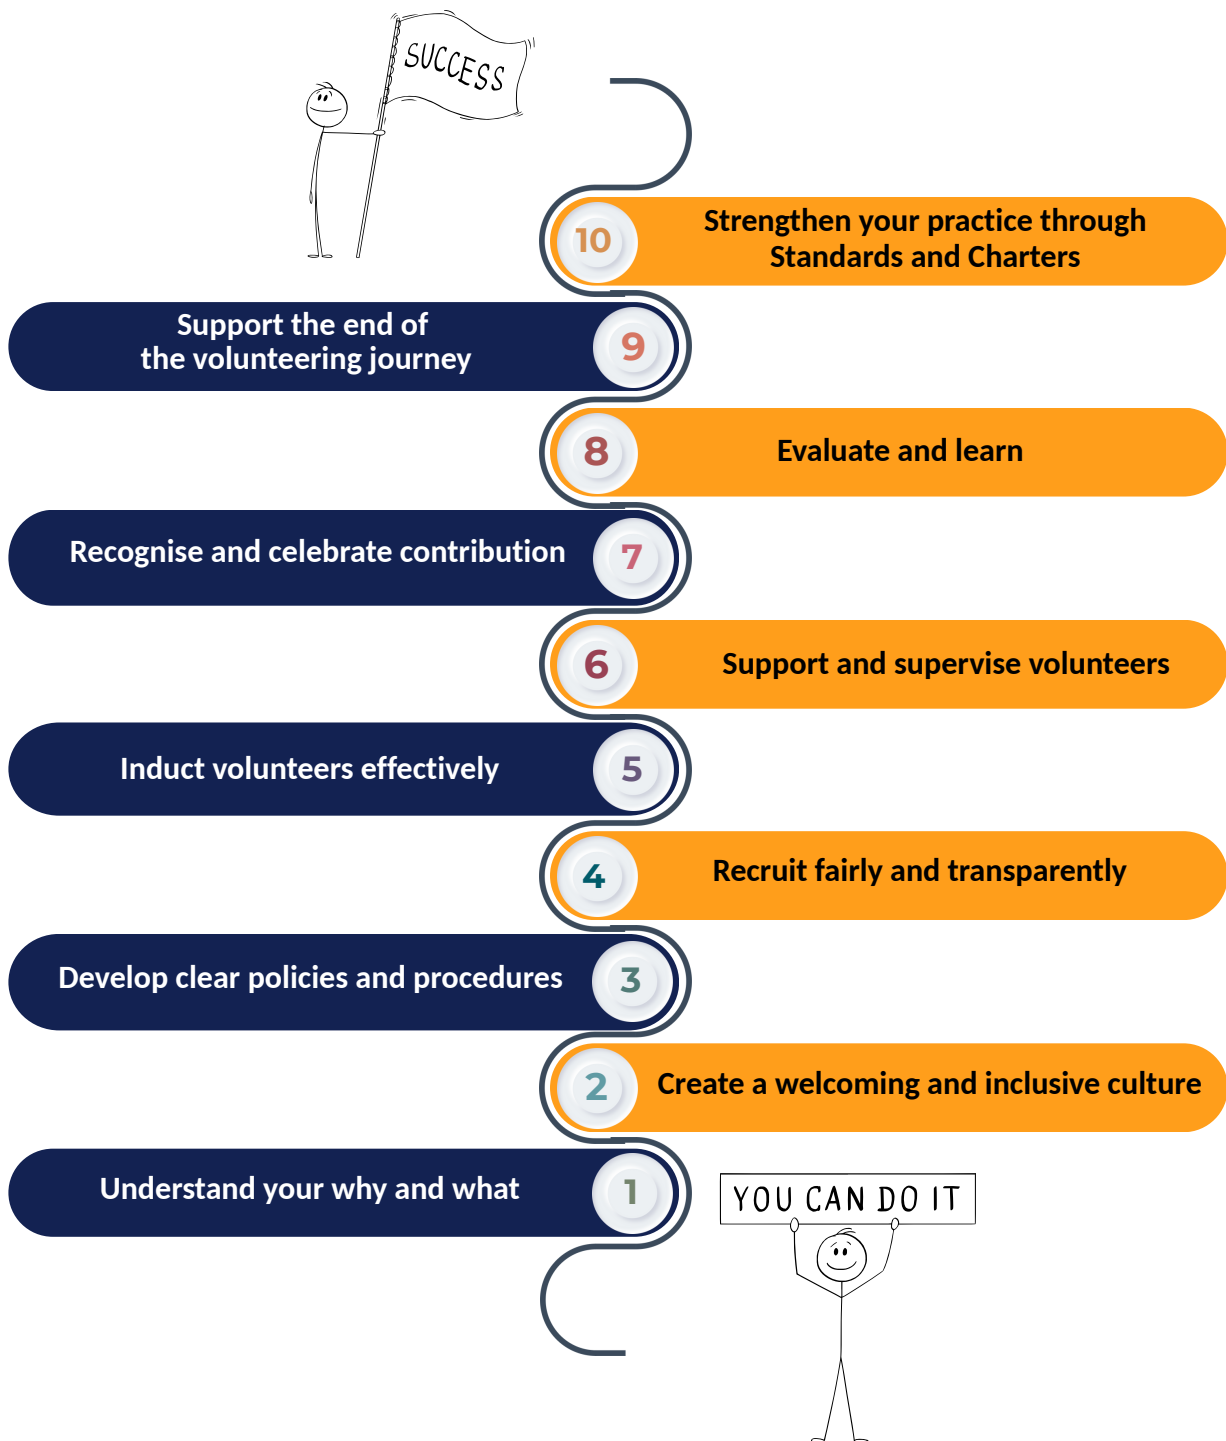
SUCCESS

10 Strengthen your practice through Standards and Charters

Support the end of the volunteering journey 9

8 Evaluate and learn

Recognise and celebrate contribution 7

6 Support and supervise volunteers

Induct volunteers effectively 5

4 Recruit fairly and transparently

Develop clear policies and procedures 3

2 Create a welcoming and inclusive culture

Understand your why and what 1

YOU CAN DO IT